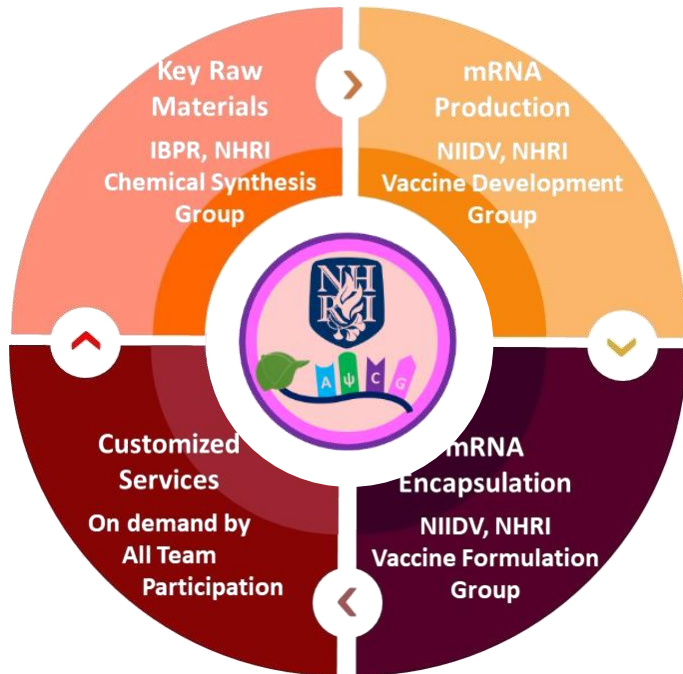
Key Raw Materials

IBPR, NHRI Chemical Synthesis Group

mRNA Production

NIIDV, NHRI Vaccine Development Group

NH RI

A Ψ C G

mRNA Encapsulation

NIIDV, NHRI Vaccine Formulation Group

Customized Services

On demand by All Team Participation